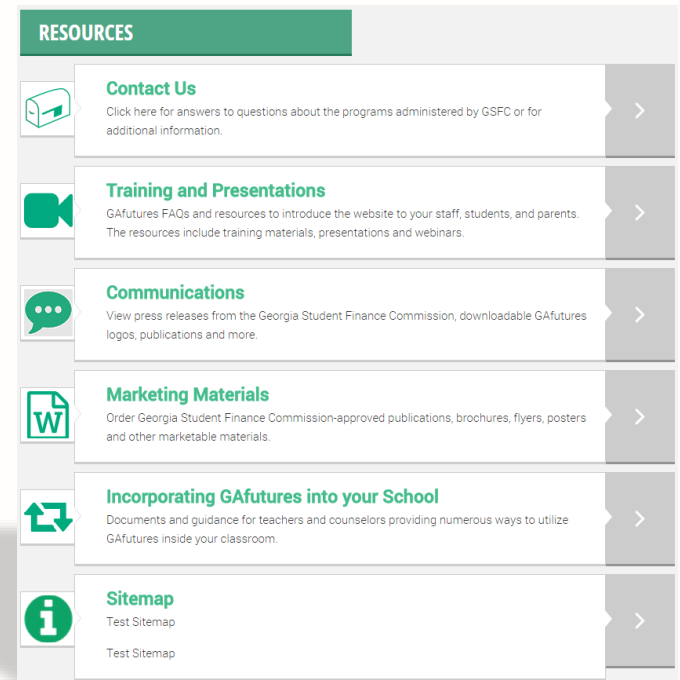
RESOURCES

Contact Us
Click here for answers to questions about the programs administered by GSFC or for additional information.

Training and Presentations
GAfutures FAQs and resources to introduce the website to your staff, students, and parents. The resources include training materials, presentations and webinars.

Communications
View press releases from the Georgia Student Finance Commission, downloadable GAfutures logos, publications and more.

W

Marketing Materials
Order Georgia Student Finance Commission-approved publications, brochures, flyers, posters and other marketable materials.

Incorporating GAfutures into your School
Documents and guidance for teachers and counselors providing numerous ways to utilize GAfutures inside your classroom.

Sitemap
Test Sitemap

Test Sitemap